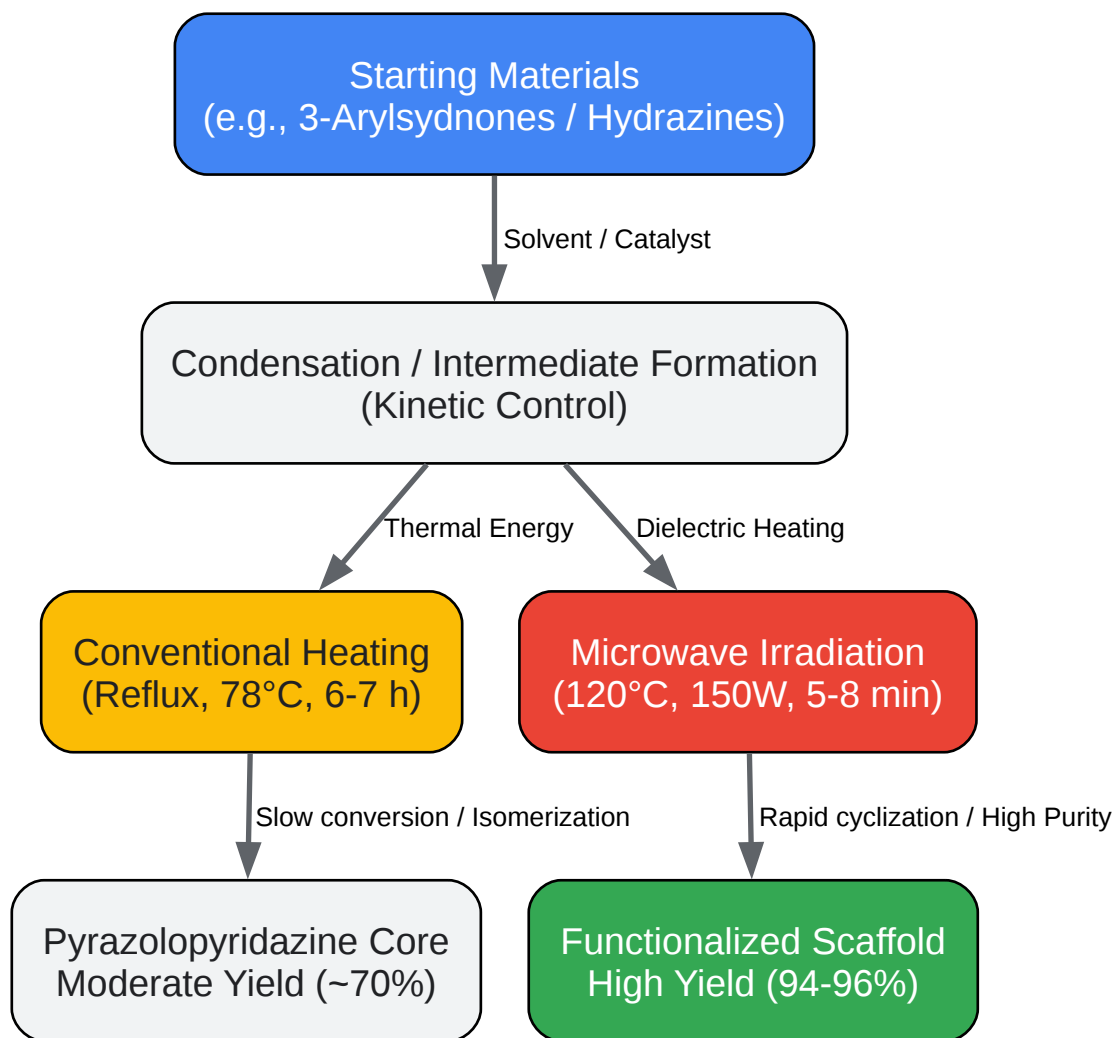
Starting Materials
(e.g., 3-Arylsydnones / Hydrazines)

Solvent / Catalyst

Condensation / Intermediate Formation
(Kinetic Control)

Thermal Energy

Dielectric Heating

Conventional Heating
(Reflux, 78°C, 6-7 h)

Microwave Irradiation
(120°C, 150W, 5-8 min)

Slow conversion / Isomerization

Rapid cyclization / High Purity

Pyrazolopyridazine Core
Moderate Yield (~70%)

Functionalized Scaffold
High Yield (94-96%)